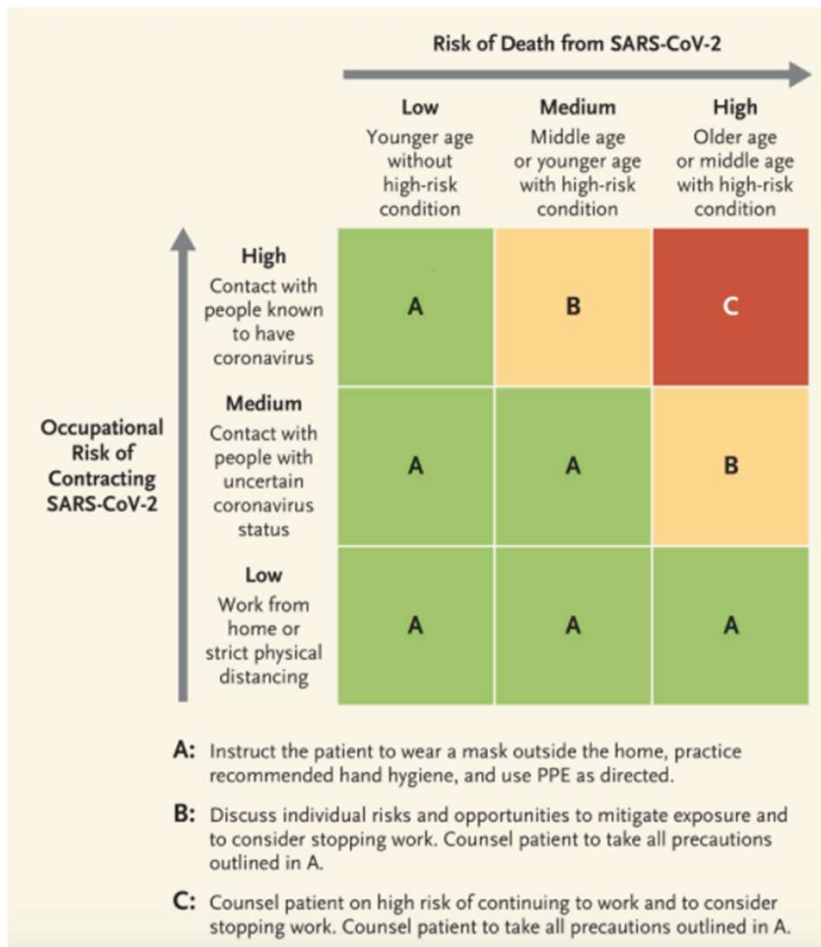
Risk of Death from SARS-CoV-2

Occupational Risk of Contracting SARS-CoV-2

| | **Low** Younger age without high-risk condition | **Medium** Middle age or younger age with high-risk condition | **High** Older age or middle age with high-risk condition |
|---|---|---|---|
| **High** Contact with people known to have coronavirus | A | B | C |
| **Medium** Contact with people with uncertain coronavirus status | A | A | B |
| **Low** Work from home or strict physical distancing | A | A | A |

A: Instruct the patient to wear a mask outside the home, practice recommended hand hygiene, and use PPE as directed.

B: Discuss individual risks and opportunities to mitigate exposure and to consider stopping work. Counsel patient to take all precautions outlined in A.

C: Counsel patient on high risk of continuing to work and to consider stopping work. Counsel patient to take all precautions outlined in A.